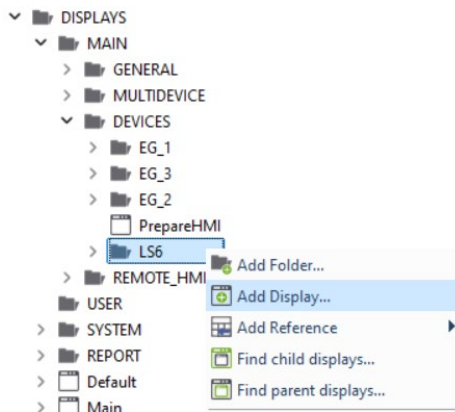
DISPLAYS
MAIN
GENERAL
MULTIDEVICE
DEVICES
EG_1
EG_3
EG_2
PrepareHMI
LS6
REMOTE_HMI
USER
SYSTEM
REPORT
Default
Main

Add Folder...
Add Display...
Add Reference
Find child displays...
Find parent displays...